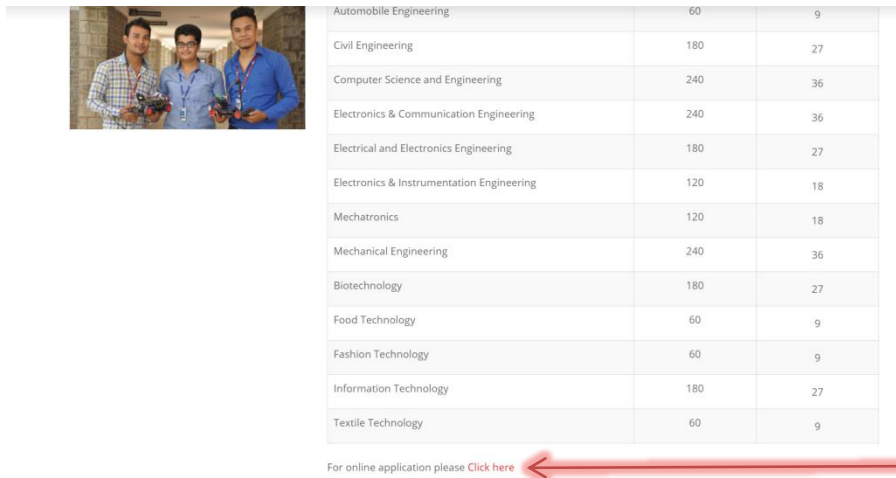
| | | |
|---|---|---|
| Automobile Engineering | 60 | 9 |
| Civil Engineering | 180 | 27 |
| Computer Science and Engineering | 240 | 36 |
| Electronics & Communication Engineering | 240 | 36 |
| Electrical and Electronics Engineering | 180 | 27 |
| Electronics & Instrumentation Engineering | 120 | 18 |
| Mechatronics | 120 | 18 |
| Mechanical Engineering | 240 | 36 |
| Biotechnology | 180 | 27 |
| Food Technology | 60 | 9 |
| Fashion Technology | 60 | 9 |
| Information Technology | 180 | 27 |
| Textile Technology | 60 | 9 |

For online application please Click here